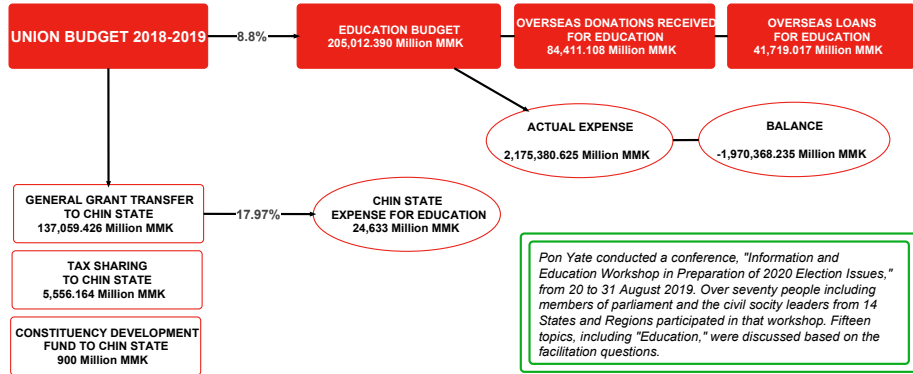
UNION BUDGET 2018-2019

8.8%

EDUCATION BUDGET
205,012.390 Million MMK

OVERSEAS DONATIONS RECEIVED FOR EDUCATION
84,411.108 Million MMK

OVERSEAS LOANS FOR EDUCATION
41,719.017 Million MMK

ACTUAL EXPENSE
2,175,380.625 Million MMK

BALANCE
-1,970,368.235 Million MMK

GENERAL GRANT TRANSFER TO CHIN STATE
137,059.426 Million MMK

17.97%

CHIN STATE EXPENSE FOR EDUCATION
24,633 Million MMK

TAX SHARING TO CHIN STATE
5,556.164 Million MMK

CONSTITUENCY DEVELOPMENT FUND TO CHIN STATE
900 Million MMK

Pon Yate conducted a conference, "Information and Education Workshop in Preparation of 2020 Election Issues," from 20 to 31 August 2019. Over seventy people including members of parliament and the civil socity leaders from 14 States and Regions participated in that workshop. Fifteen topics, including "Education," were discussed based on the facilitation questions.